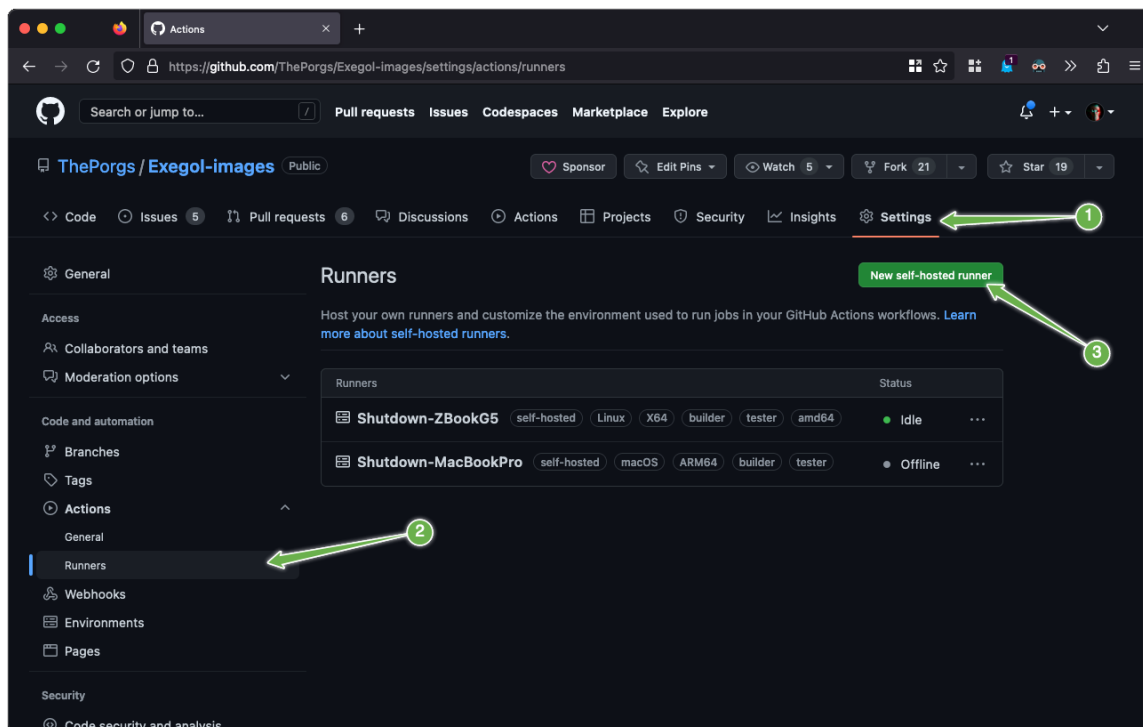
Actions

https://github.com/ThePorgs/Exegol-images/settings/actions/runners

Search or jump to... / Pull requests Issues Codespaces Marketplace Explore

ThePorgs / Exegol-images Public

Sponsor Edit Pins Watch 5 Fork 21 Star 19

Code Issues 5 Pull requests 6 Discussions Actions Projects Security Insights Settings

1

General

Access

Collaborators and teams

Moderation options

Code and automation

Branches

Tags

Actions

General

Runners

Webhooks

Environments

Pages

Security

Code security and analysis

Runners

New self-hosted runner

3

Host your own runners and customize the environment used to run jobs in your GitHub Actions workflows. Learn more about self-hosted runners.

| Runners | Status |
|---|---|
| Shutdown-ZBookG5 self-hosted Linux X64 builder tester amd64 | Idle |
| Shutdown-MacBookPro self-hosted macOS ARM64 builder tester | Offline |

2